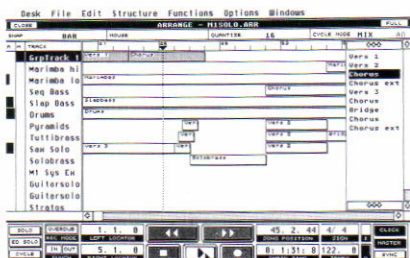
Desk File Edit Structure Functions Options Windows

CLOSE ARRANGE - MISOLO.ARR FULL

SNAP BAR MOUSE QUANTIZE 16 CYCLE MODE MIX

A M TRACK

Gtrtrack
Marimba hi
Marimba lo
Seq Bass
Slap Bass
Drums
Pyramids
Tuttibrass
Sax Solo
Solobrass
M1 Sys Ex
Guitarsolo
Guitarsolo
Strings

Chorus
Marimbas
Chorus
Slapbass
Drums
Ver
Vers 3
Ver
Vers 3
Vers 3
Ver
Vers 3
Solobrass

Vers 1
Vers 2
Chorus
Chorus ext
Vers 3
Chorus
Bridge
Chorus
Chorus ext

SOLO
ED SOLO
CYCLE
1. 1. 0
LEFT LOCATOR
5. 1. 0
45. 2. 44 4/4
SONG POSITION
0: 1:31: 0 122. 0
CLICK
MASTER
SYNC